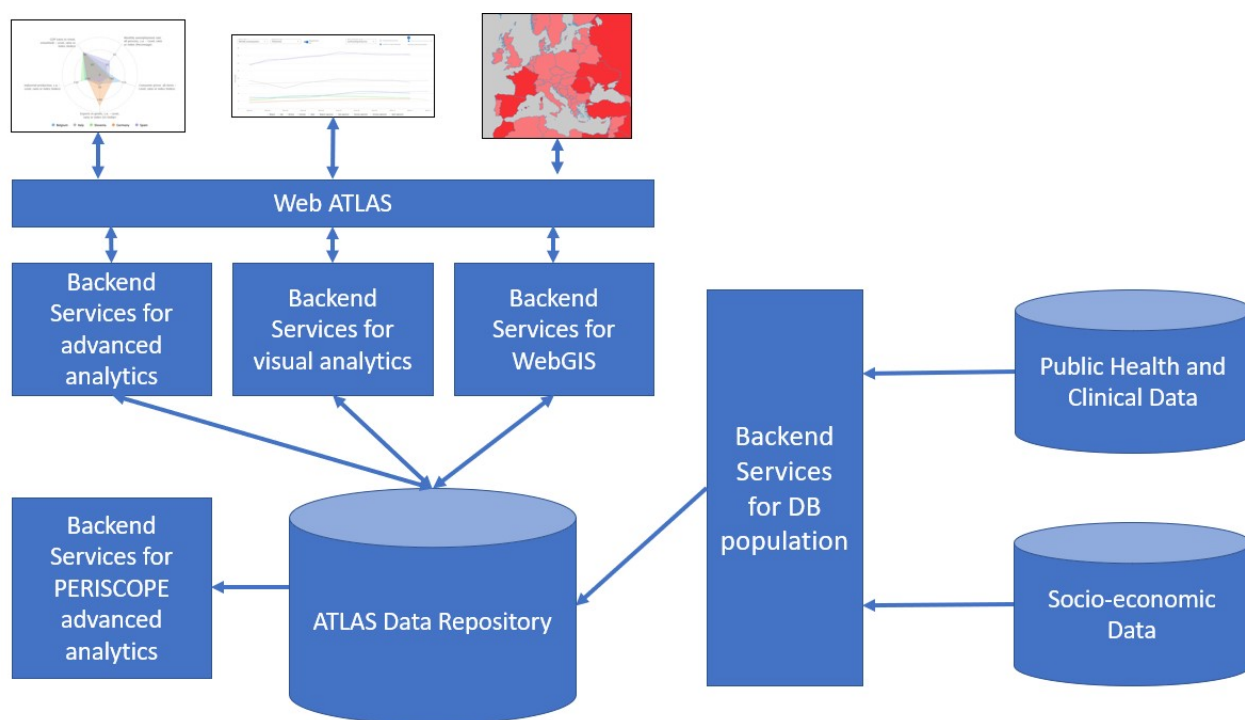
Web ATLAS

Backend Services for advanced analytics

Backend Services for visual analytics

Backend Services for WebGIS

Backend Services for DB population

Public Health and Clinical Data

Socio-economic Data

Backend Services for PERISCOPE advanced analytics

ATLAS Data Repository